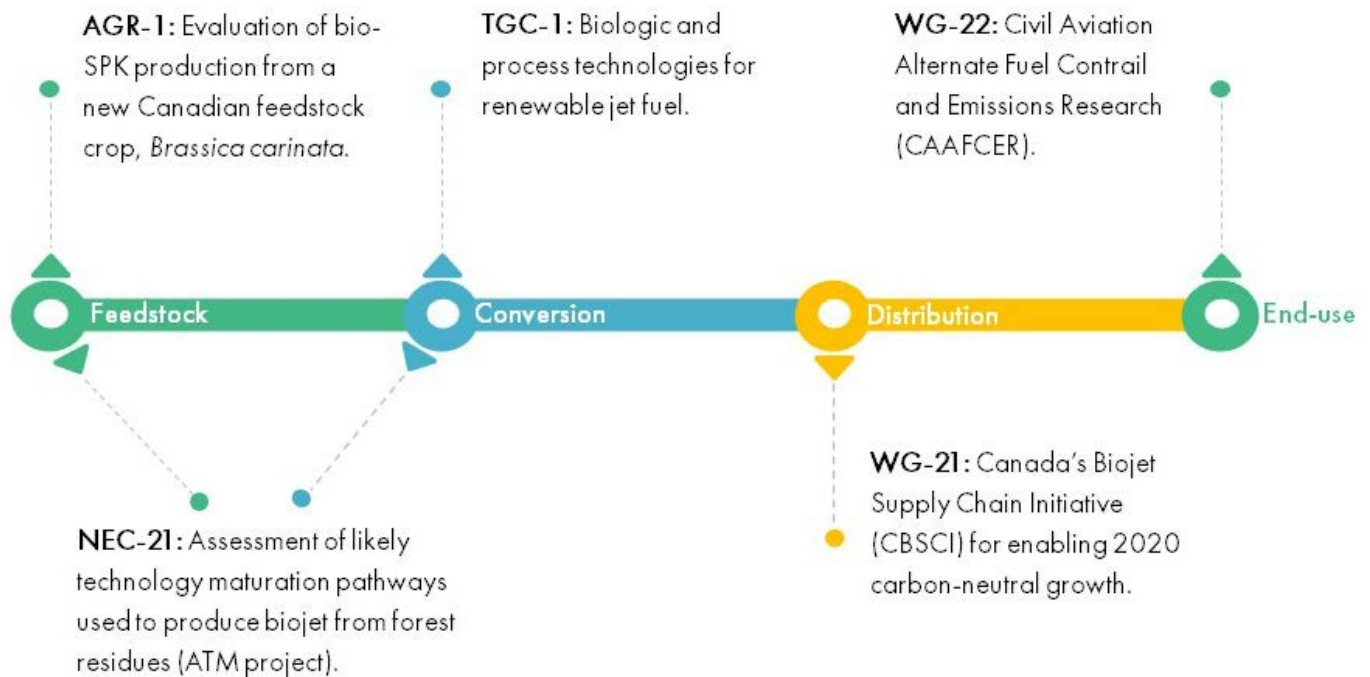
**AGR-1:** Evaluation of bio-SPK production from a new Canadian feedstock crop, *Brassica carinata*.

**TGC-1:** Biologic and process technologies for renewable jet fuel.

**WG-22:** Civil Aviation Alternate Fuel Contrail and Emissions Research (CAAFCER).

Feedstock

Conversion

Distribution

End-use

**WG-21:** Canada's Biojet Supply Chain Initiative (CBSCI) for enabling 2020 carbon-neutral growth.

**NEC-21:** Assessment of likely technology maturation pathways used to produce biojet from forest residues (ATM project).